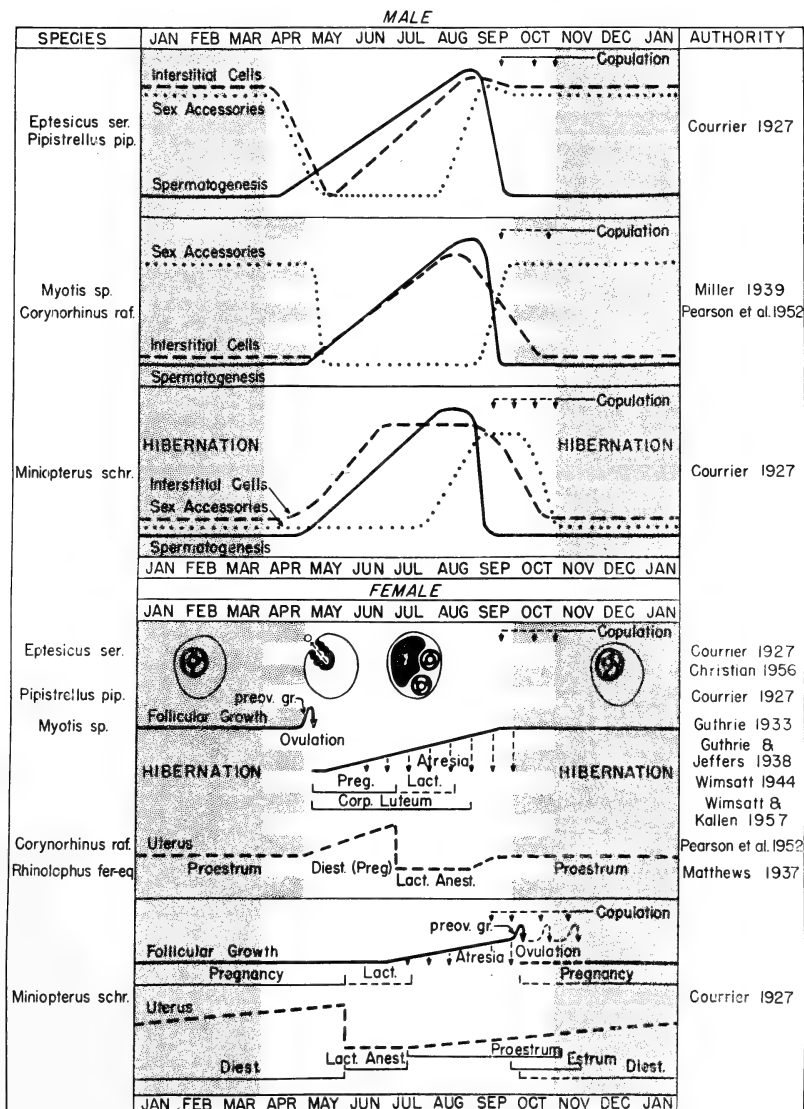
MALE

SPECIES | JAN FEB MAR APR MAY JUN JUL AUG SEP OCT NOV DEC JAN | AUTHORITY

Eptesicus ser.
Pipistrellus pip.

Copulation
Interstitial Cells
Sex Accessories
Spermatogenesis

Courrier 1927

Myotis sp.
Corynorhinus raf.

Copulation
Sex Accessories
Interstitial Cells
Spermatogenesis

Miller 1939
Pearson et al. 1952

Miniopterus schr.

Copulation
HIBERNATION
HIBERNATION
Interstitial Cells
Sex Accessories
Spermatogenesis

Courrier 1927

JAN FEB MAR APR MAY JUN JUL AUG SEP OCT NOV DEC JAN

FEMALE

JAN FEB MAR APR MAY JUN JUL AUG SEP OCT NOV DEC JAN

Eptesicus ser.
Pipistrellus pip.
Myotis sp.

Copulation
preov. gr.
Follicular Growth
Ovulation
HIBERNATION
Atresia
Preg.
Lact.
Corp. Luteum
HIBERNATION

Courrier 1927
Christian 1956
Courrier 1927
Guthrie 1933
Guthrie & Jeffers 1938
Wimsatt 1944
Wimsatt & Kallen 1957

Corynorhinus raf.
Rhinolophus fer-eq.

Uterus
Proestrum
Diest. (Preg)
Lact. Anest.
Proestrum

Pearson et al. 1952
Matthews 1937

Copulation
preov. gr.
Follicular Growth
Atresia
Ovulation
Pregnancy
Lact.
Pregnancy

Miniopterus schr.

Uterus
Diest
Lact. Anest.
Proestrum
Estrum
Diest.

Courrier 1927

JAN FEB MAR APR MAY JUN JUL AUG SEP OCT NOV DEC JAN